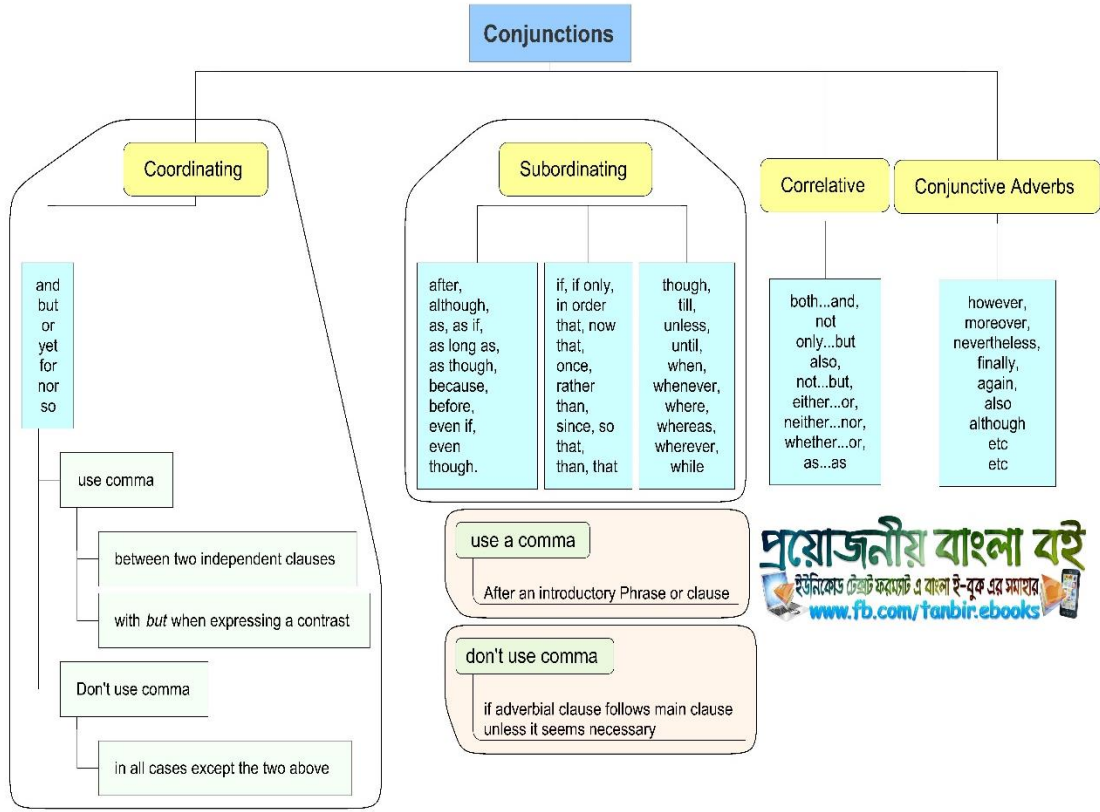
Conjunctions

Coordinating

and
but
or
yet
for
nor
so

use comma

between two independent clauses

with *but* when expressing a contrast

Don't use comma

in all cases except the two above

Subordinating

after,
although,
as, as if,
as long as,
as though,
because,
before,
even if,
even
though.

if, if only,
in order
that, now
that,
once,
rather
than,
since, so
that,
than, that

though,
till,
unless,
until,
when,
whenever,
where,
whereas,
wherever,
while

use a comma

After an introductory Phrase or clause

don't use comma

if adverbial clause follows main clause unless it seems necessary

Correlative

both...and,
not
only...but
also,
not...but,
either...or,
neither...nor,
whether...or,
as...as

Conjunctive Adverbs

however,
moreover,
nevertheless,
finally,
again,
also
although
etc
etc

প্রয়োজনীয় বাংলা বই
ইউনিকোড টেক্সট ফরম্যাট এ বাংলা ই-বুক এর সমাহার
www.fb.com/tanbir.ebooks